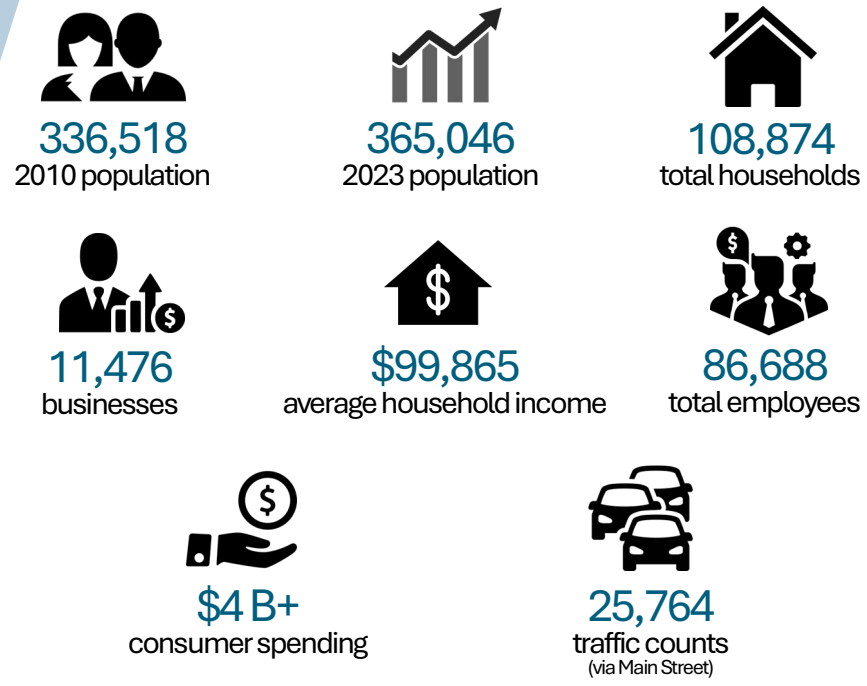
336,518
2010 population

365,046
2023 population

108,874
total households

11,476
businesses

\$99,865
average household income

86,688
total employees

\$4 B+
consumer spending

25,764
traffic counts
(via Main Street)